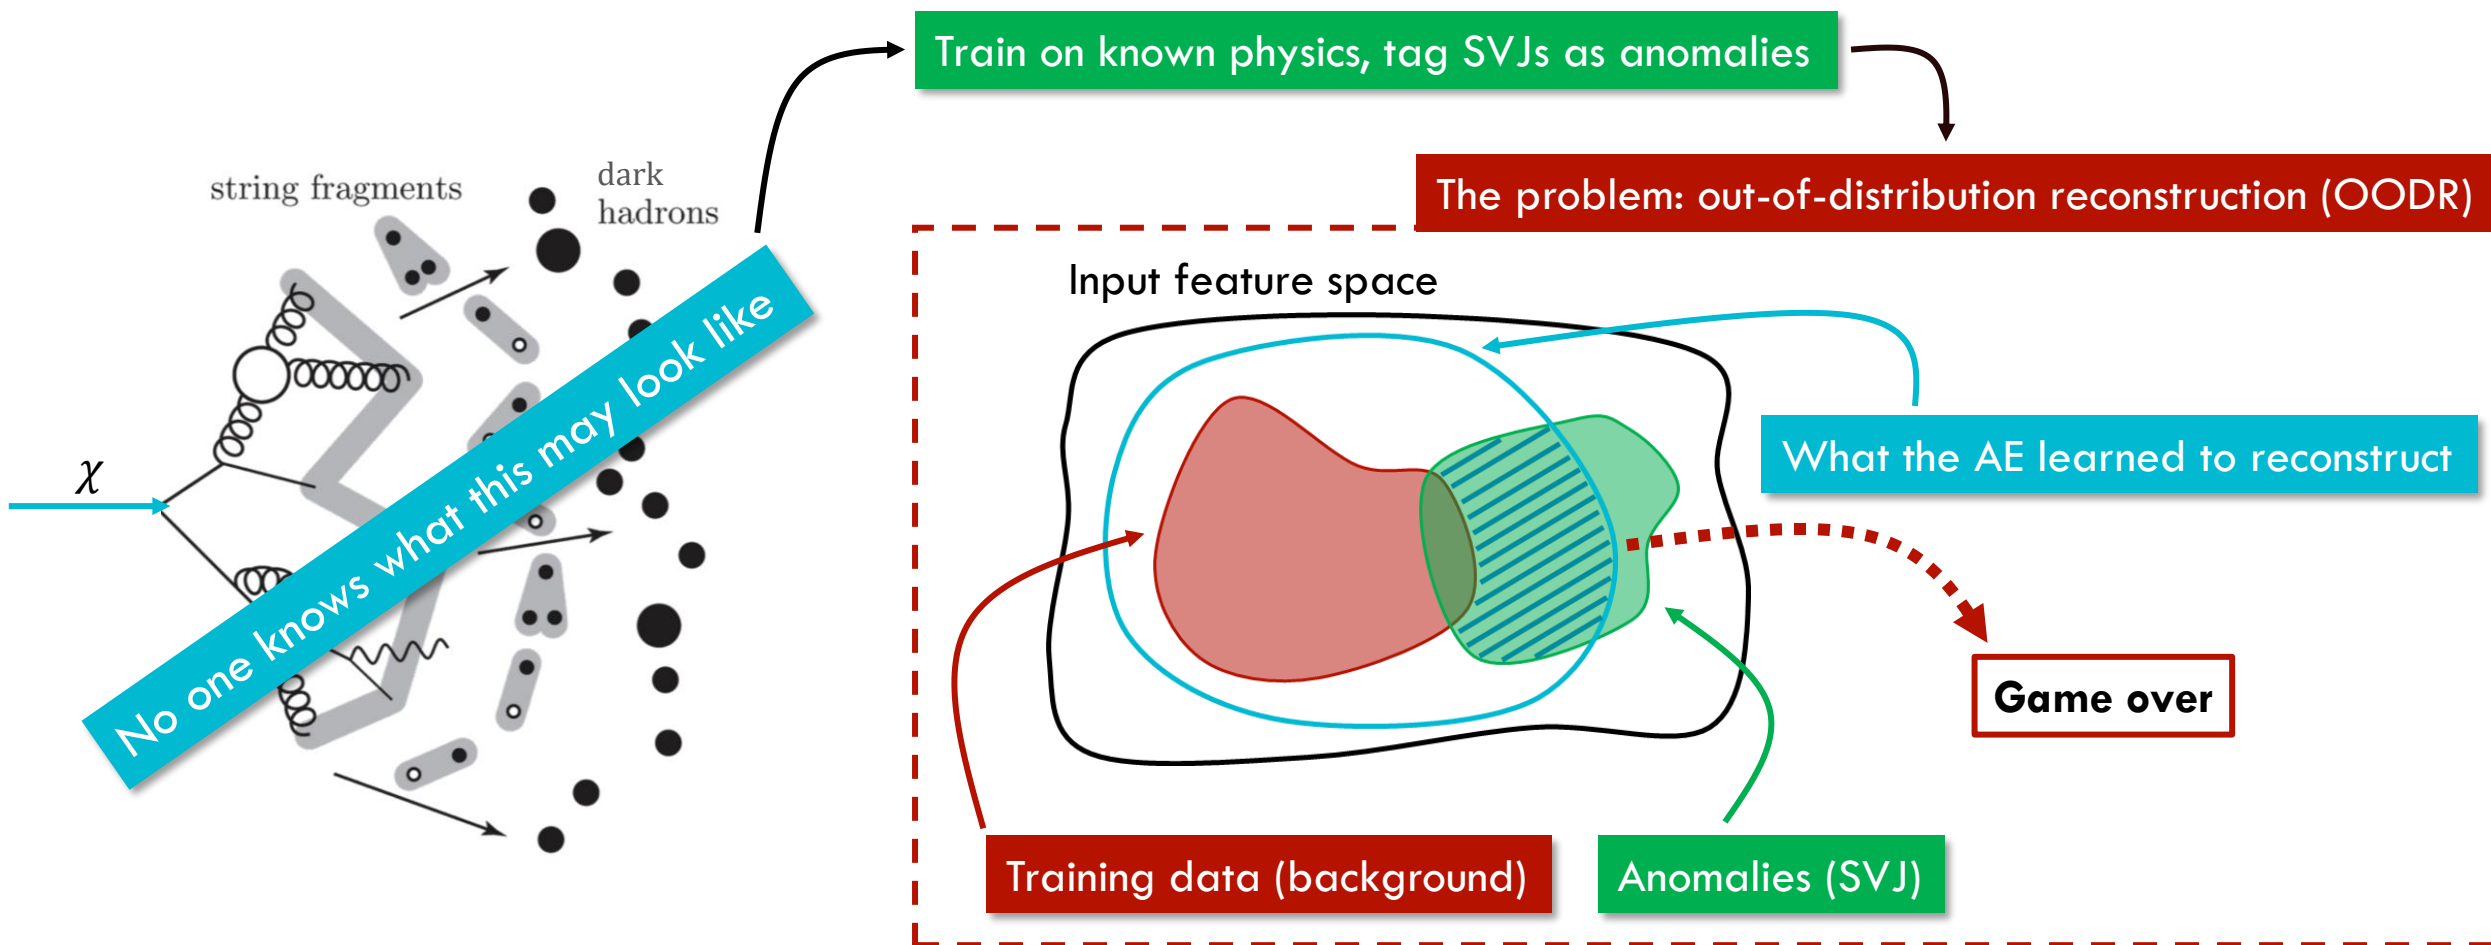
string fragments

dark hadrons

$\chi$

No one knows what this may look like

Train on known physics, tag SVJs as anomalies

The problem: out-of-distribution reconstruction (OODR)

Input feature space

What the AE learned to reconstruct

Game over

Training data (background)

Anomalies (SVJ)